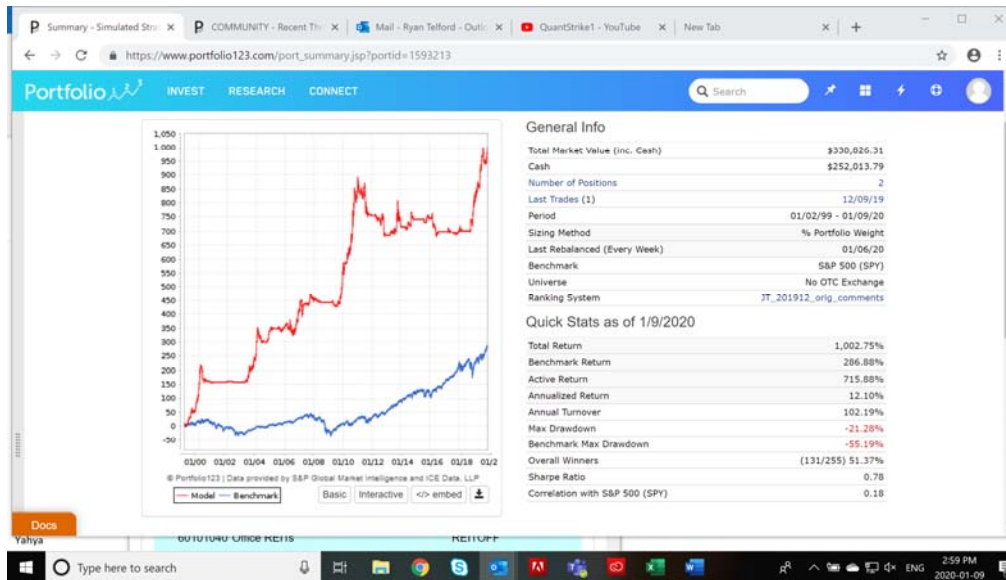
Summary - Simulated Str × | COMMUNITY - Recent Th × | Mail - Ryan Telford - Outl × | QuantStrike1 - YouTube × | New Tab × | +

https://www.portfolio123.com/port_summary.jsp?portid=1593213

Portfolio123 INVEST RESEARCH CONNECT Search

1,050
1,000
950
900
850
800
750
700
650
600
550
500
450
400
350
300
250
200
150
100
50
0
-50

01/00 01/02 01/04 01/06 01/08 01/10 01/12 01/14 01/16 01/18 01/2

© Portfolio123 | Data provided by S&P Global Market Intelligence and ICE Data, LLP

— Model — Benchmark | Basic | Interactive | </> embed

General Info

| | |
|---|---|
| Total Market Value (inc. Cash) | $330,026.31 |
| Cash | $252,013.79 |
| Number of Positions | 2 |
| Last Trades (1) | 12/09/19 |
| Period | 01/02/99 - 01/09/20 |
| Sizing Method | % Portfolio Weight |
| Last Rebalanced (Every Week) | 01/06/20 |
| Benchmark | S&P 500 (SPY) |
| Universe | No OTC Exchange |
| Ranking System | JT_201912_orig_comments |

Quick Stats as of 1/9/2020

| | |
|---|---|
| Total Return | 1,002.75% |
| Benchmark Return | 286.88% |
| Active Return | 715.88% |
| Annualized Return | 12.10% |
| Annual Turnover | 102.19% |
| Max Drawdown | -21.28% |
| Benchmark Max Drawdown | -55.19% |
| Overall Winners | (131/255) 51.37% |
| Sharpe Ratio | 0.78 |
| Correlation with S&P 500 (SPY) | 0.18 |

Docs
Yahya
60101040 Office REITs REITOFF

Type here to search
ENG 2:59 PM 2020-01-09